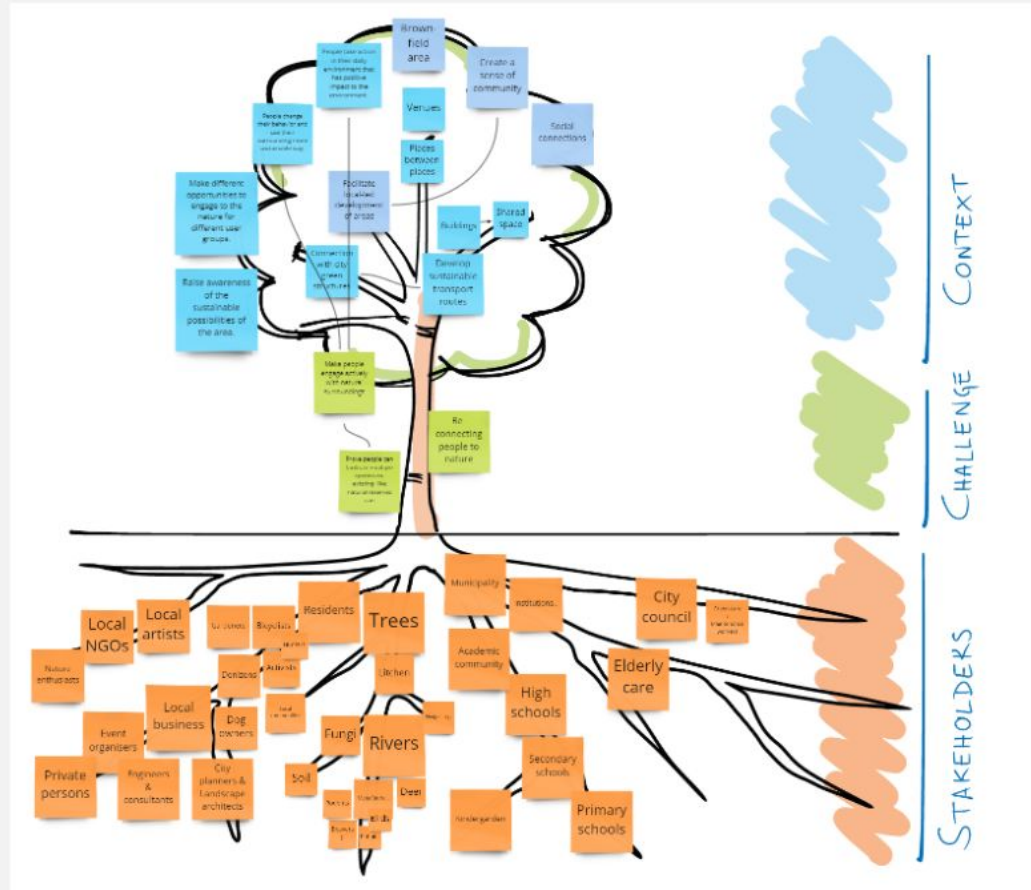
Brown field area

People take action in their daily environment that has positive impact to the environment

Create a sense of community

People change their behaviour and see their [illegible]

Venues

Social connections

Places between places

Make different opportunities to engage to the nature for different user groups.

Facilitate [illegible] development of areas

Buildings

Shared space

Connection with city green structures

Develop sustainable transport routes

Raise awareness of the sustainable possibilities of the area.

Make people engage actively with nature surroundings

Re connecting people to nature

Provide people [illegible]

CONTEXT

CHALLENGE

STAKEHOLDERS

Municipality

Institutions

City council

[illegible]

Local NGOs

Local artists

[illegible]

Expats

Residents

Trees

Academic community

Elderly care

Nature enthusiasts

Dentists

Activists

Lichen

High schools

Local business

Dog owners

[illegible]

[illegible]

Event organisers

Fungi

Rivers

Secondary schools

Private persons

Engineers & consultants

City planners & landscape architects

Soil

Deer

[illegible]

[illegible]

Birds

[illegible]

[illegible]

Kindergarden

Primary schools